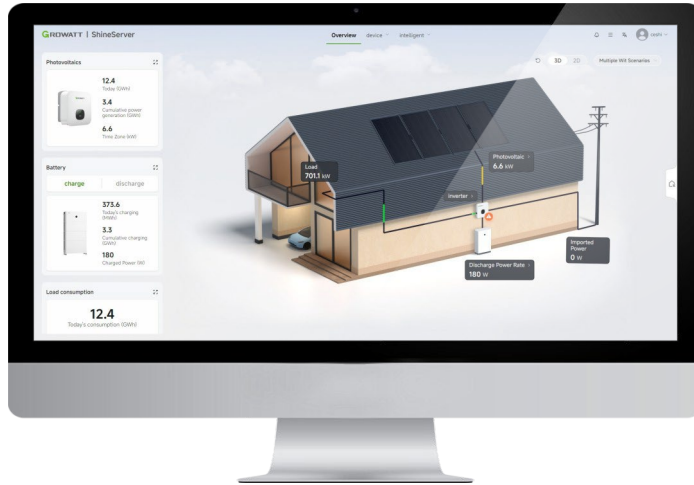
GROWATT | ShineServer

Overview device intelligent

Photovoltaics

12.4
Today (GWh)

3.4
Cumulative power generation (GWh)

6.6
Time Zone (kW)

Battery

charge discharge

373.6
Today's charging (kWh)

3.3
Cumulative charging (GWh)

180
Charged Power (W)

Load consumption

12.4
Today's consumption (GWh)

3D 2D Multiple Wifi Scenarios

Load
701.1 kW

Photovoltaic
6.6 kW

Inverter

Discharge Power Rate
180 W

Imported Power
0 W